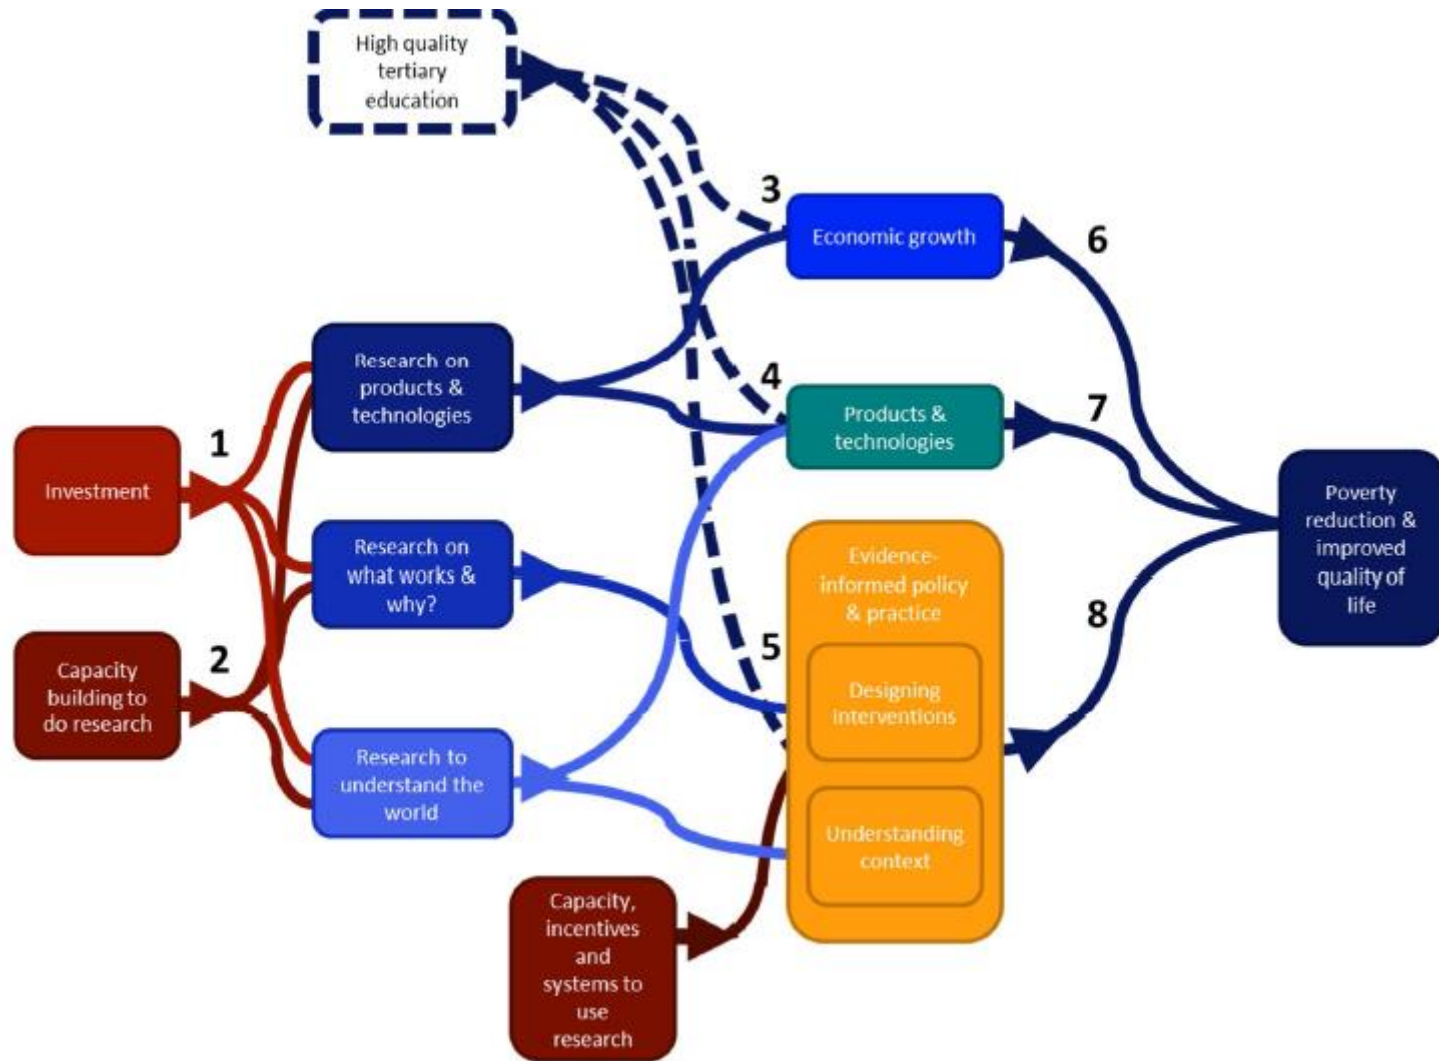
High quality tertiary education

3

Economic growth

6

Research on products & technologies

4

Products & technologies

7

1

Investment

Research on what works & why?

Evidence-informed policy & practice

Poverty reduction & improved quality of life

8

2

Capacity building to do research

5

Designing interventions

Research to understand the world

Understanding context

Capacity, incentives and systems to use research